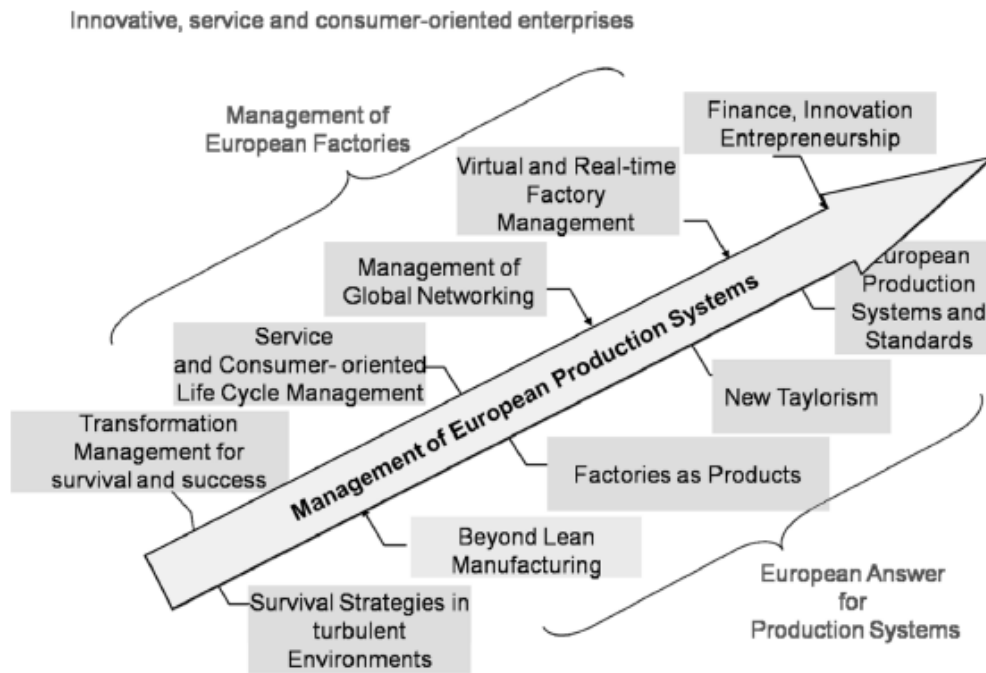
Innovative, service and consumer-oriented enterprises

Management of European Factories

Finance, Innovation Entrepreneurship

Virtual and Real-time Factory Management

Management of Global Networking

European Production Systems and Standards

Service and Consumer- oriented Life Cycle Management

Management of European Production Systems

New Taylorism

Transformation Management for survival and success

Factories as Products

Beyond Lean Manufacturing

European Answer for Production Systems

Survival Strategies in turbulent Environments